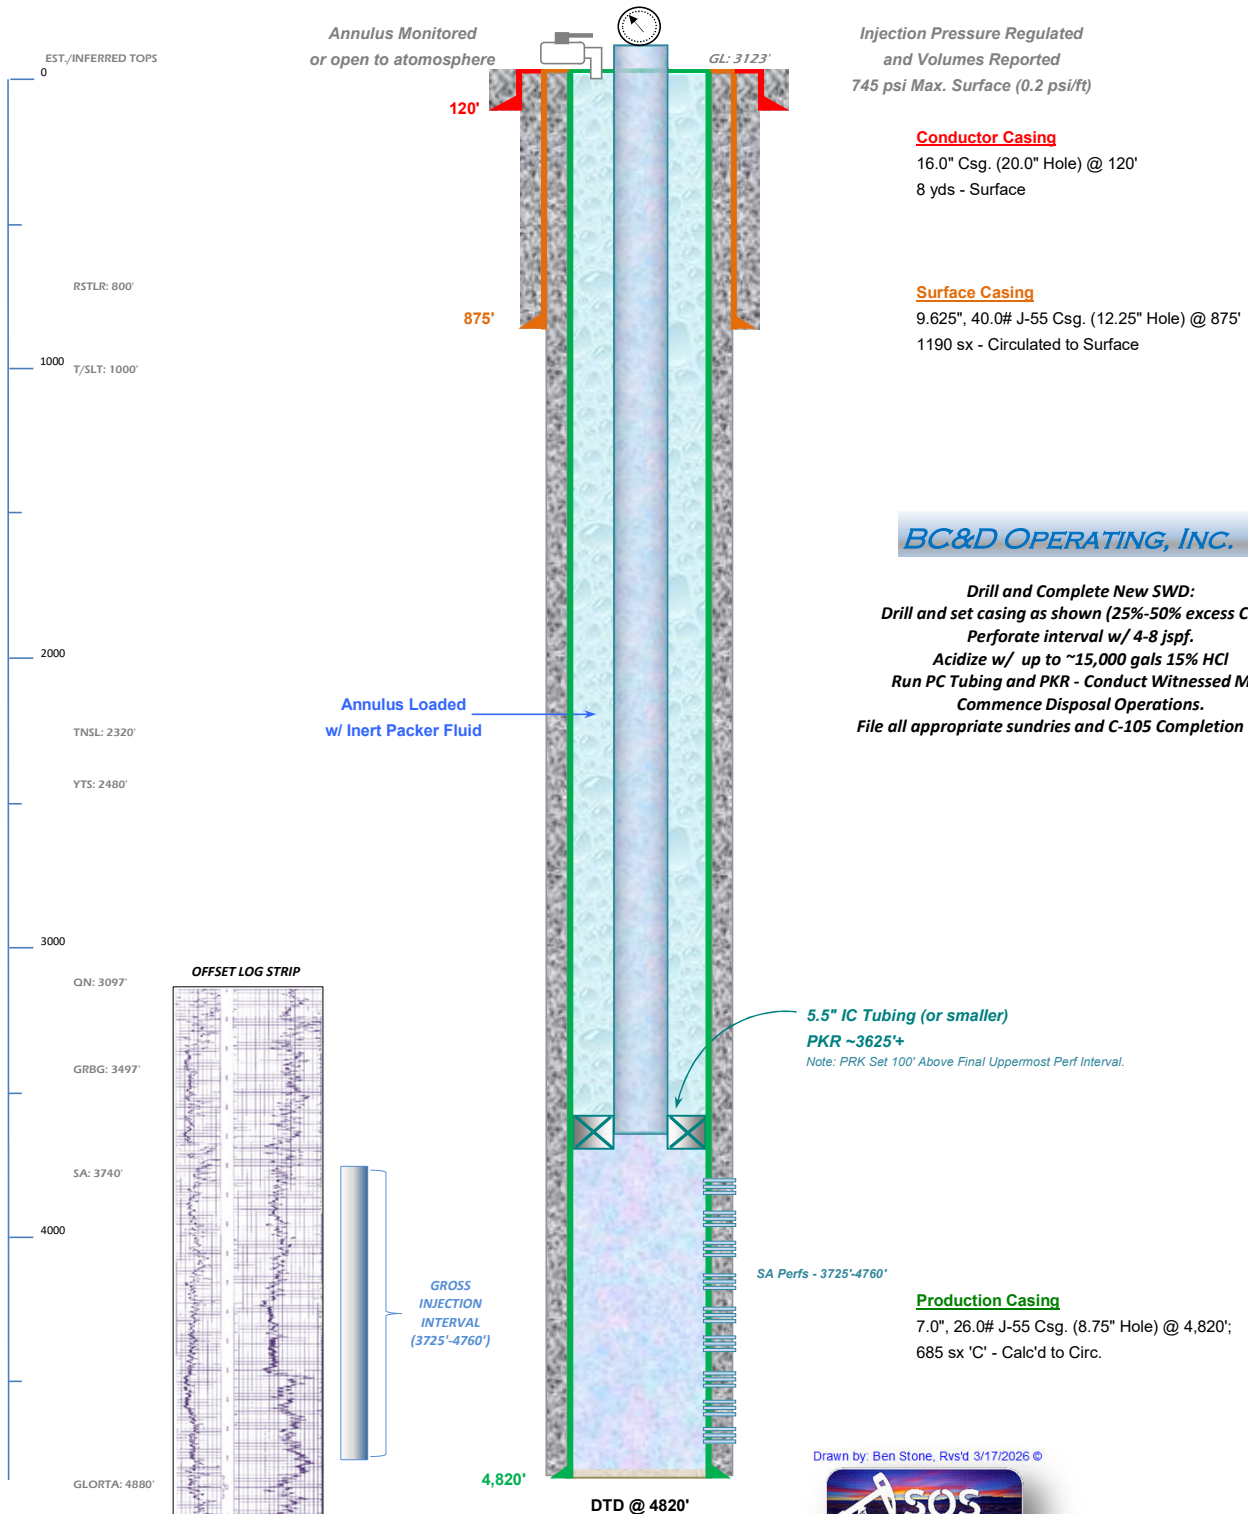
EST./INFERRED TOPS

0

Annulus Monitored
or open to atomosphere

GL: 3123'

Injection Pressure Regulated
and Volumes Reported
745 psi Max. Surface (0.2 psi/ft)

120'

Conductor Casing
16.0" Csg. (20.0" Hole) @ 120'
8 yds - Surface

RSTLR: 800'

875'

Surface Casing
9.625", 40.0# J-55 Csg. (12.25" Hole) @ 875'
1190 sx - Circulated to Surface

1000

T/SLT: 1000'

BC&D OPERATING, INC.

Drill and Complete New SWD:
Drill and set casing as shown (25%-50% excess C
Perforate interval w/ 4-8 jspf.
Acidize w/ up to ~15,000 gals 15% HCl
Run PC Tubing and PKR - Conduct Witnessed M
Commence Disposal Operations.
File all appropriate sundries and C-105 Completion

2000

Annulus Loaded
w/ Inert Packer Fluid

TNSL: 2320'

YTS: 2480'

3000

OFFSET LOG STRIP

QN: 3097'

5.5" IC Tubing (or smaller)
PKR ~3625'+
Note: PRK Set 100' Above Final Uppermost Perf Interval.

GRBG: 3497'

SA: 3740'

4000

SA Perfs - 3725'-4760'

GROSS
INJECTION
INTERVAL
(3725'-4760')

Production Casing
7.0", 26.0# J-55 Csg. (8.75" Hole) @ 4,820';
685 sx 'C' - Calc'd to Circ.

Drawn by: Ben Stone, Rvs'd 3/17/2026 ©

GLORTA: 4880'

4,820'

DTD @ 4820'

SOS